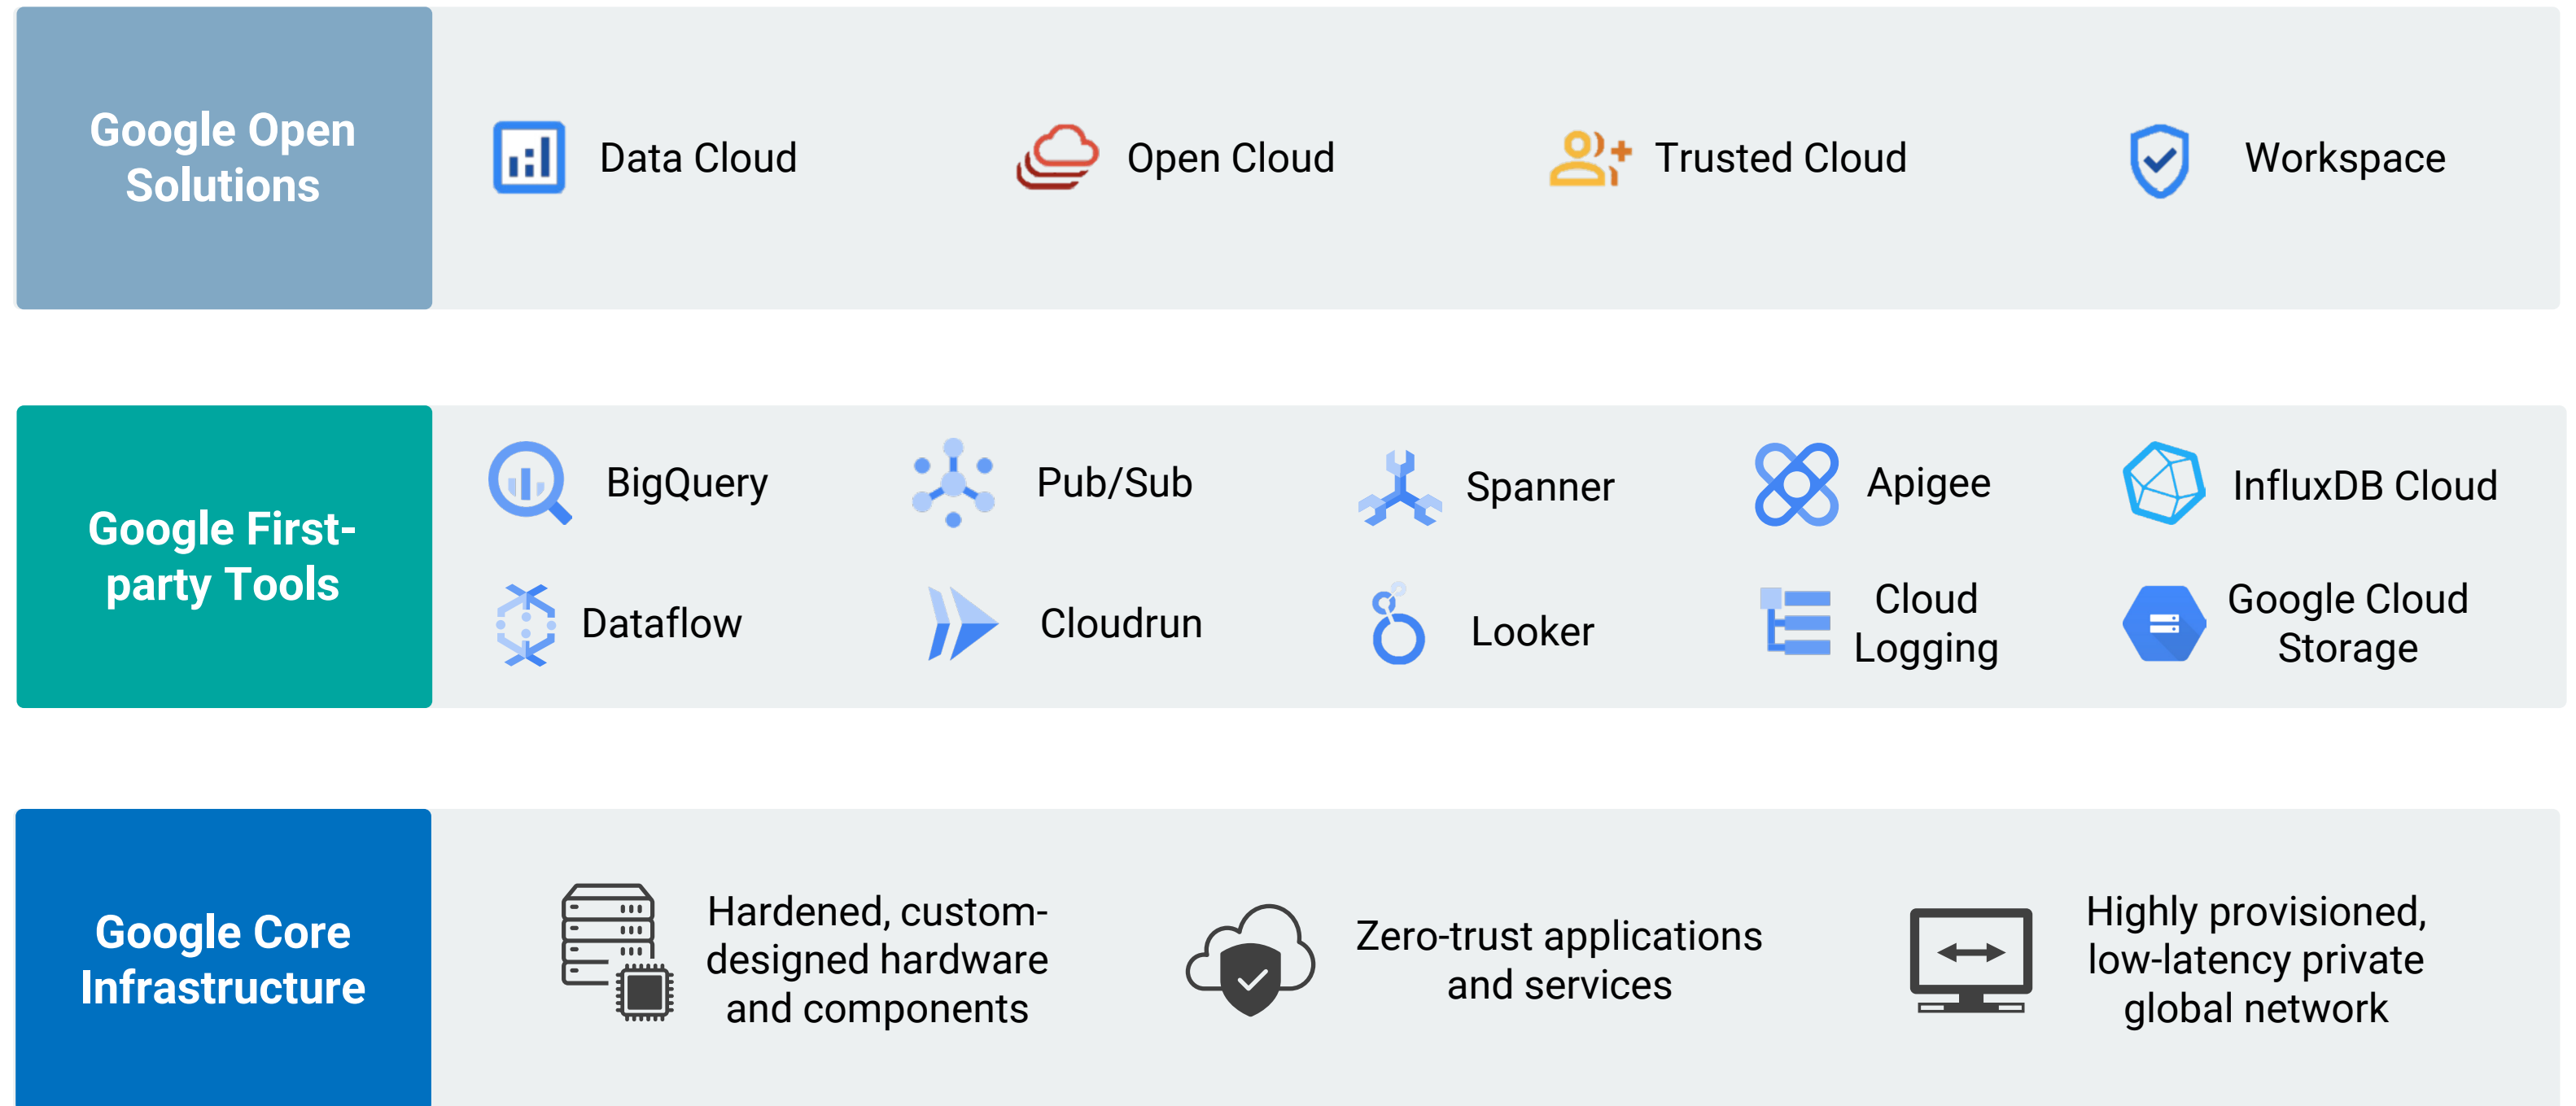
Google Open Solutions

Data Cloud

Open Cloud

Trusted Cloud

Workspace

Google First-party Tools

BigQuery

Pub/Sub

Spanner

Apigee

InfluxDB Cloud

Dataflow

Cloudrun

Looker

Cloud Logging

Google Cloud Storage

Google Core Infrastructure

Hardened, custom-designed hardware and components

Zero-trust applications and services

Highly provisioned, low-latency private global network